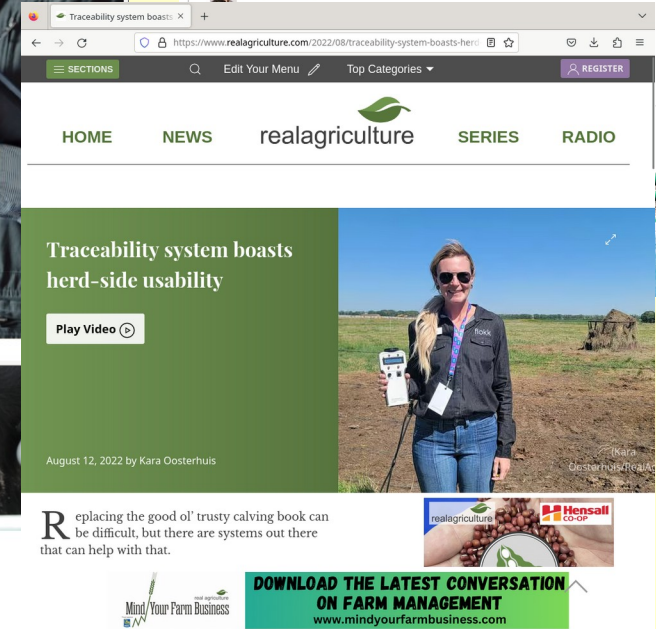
Traceability system boasts ×
+
https://www.realagriculture.com/2022/08/traceability-system-boasts-herd

SECTIONS
Edit Your Menu
Top Categories
REGISTER

HOME
NEWS
realagriculture
SERIES
RADIO

Traceability system boasts herd-side usability

Play Video

August 12, 2022 by Kara Oosterhuis

flokk

(Kara Oosterhuis/RealAg

Replacing the good ol' trusty calving book can be difficult, but there are systems out there that can help with that.

realagriculture
Hensall CO-OP

real agriculture
Mind Your Farm Business
DOWNLOAD THE LATEST CONVERSATION ON FARM MANAGEMENT
www.mindyourfarmbusiness.com